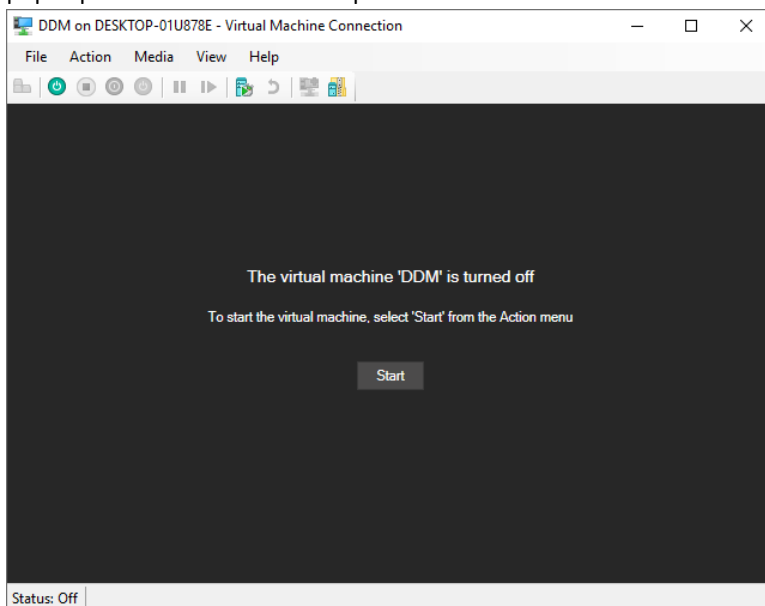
DDM on DESKTOP-01U878E - Virtual Machine Connection

File Action Media View Help

The virtual machine 'DDM' is turned off

To start the virtual machine, select 'Start' from the Action menu

Start

Status: Off